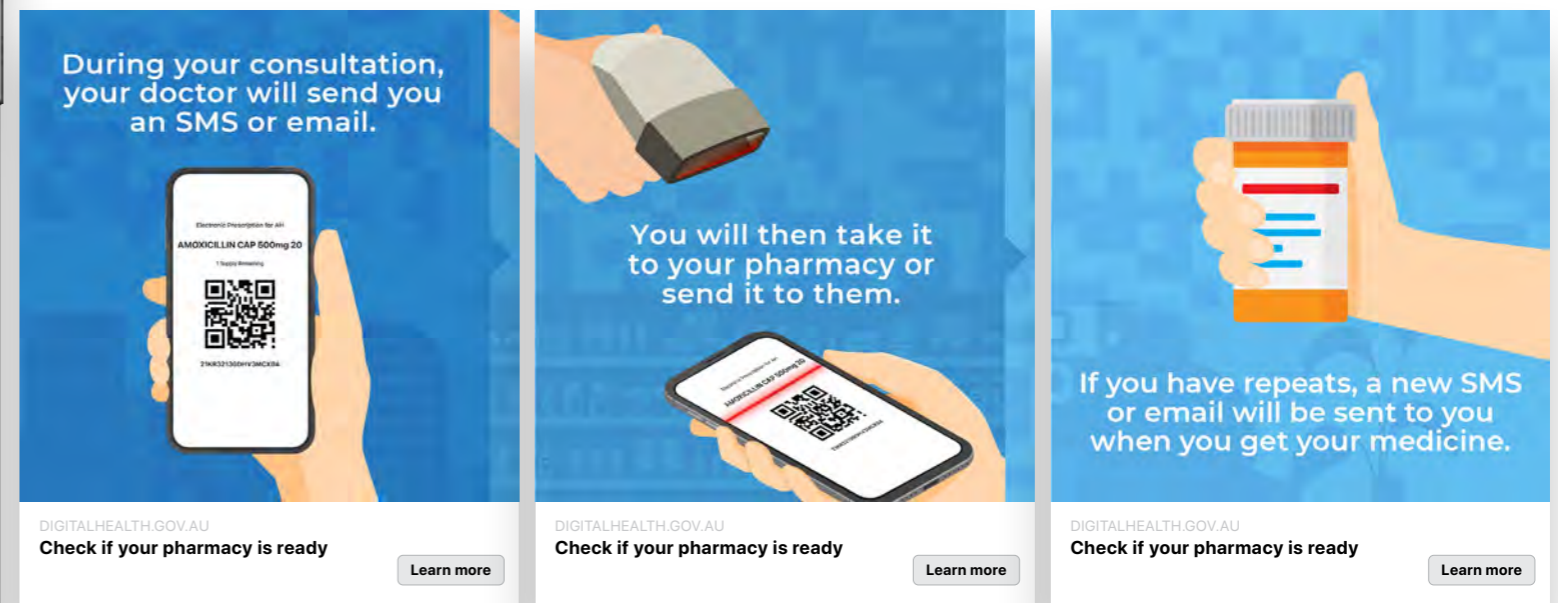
During your consultation, your doctor will send you an SMS or email.

Electronic Prescription for AH

AMOXICILLIN CAP 500mg 20

1 Supply Remaining

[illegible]

DIGITALHEALTH.GOV.AU

Check if your pharmacy is ready

Learn more

You will then take it to your pharmacy or send it to them.

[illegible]

AMOXICILLIN CAP 500mg 20

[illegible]

DIGITALHEALTH.GOV.AU

Check if your pharmacy is ready

Learn more

If you have repeats, a new SMS or email will be sent to you when you get your medicine.

DIGITALHEALTH.GOV.AU

Check if your pharmacy is ready

Learn more